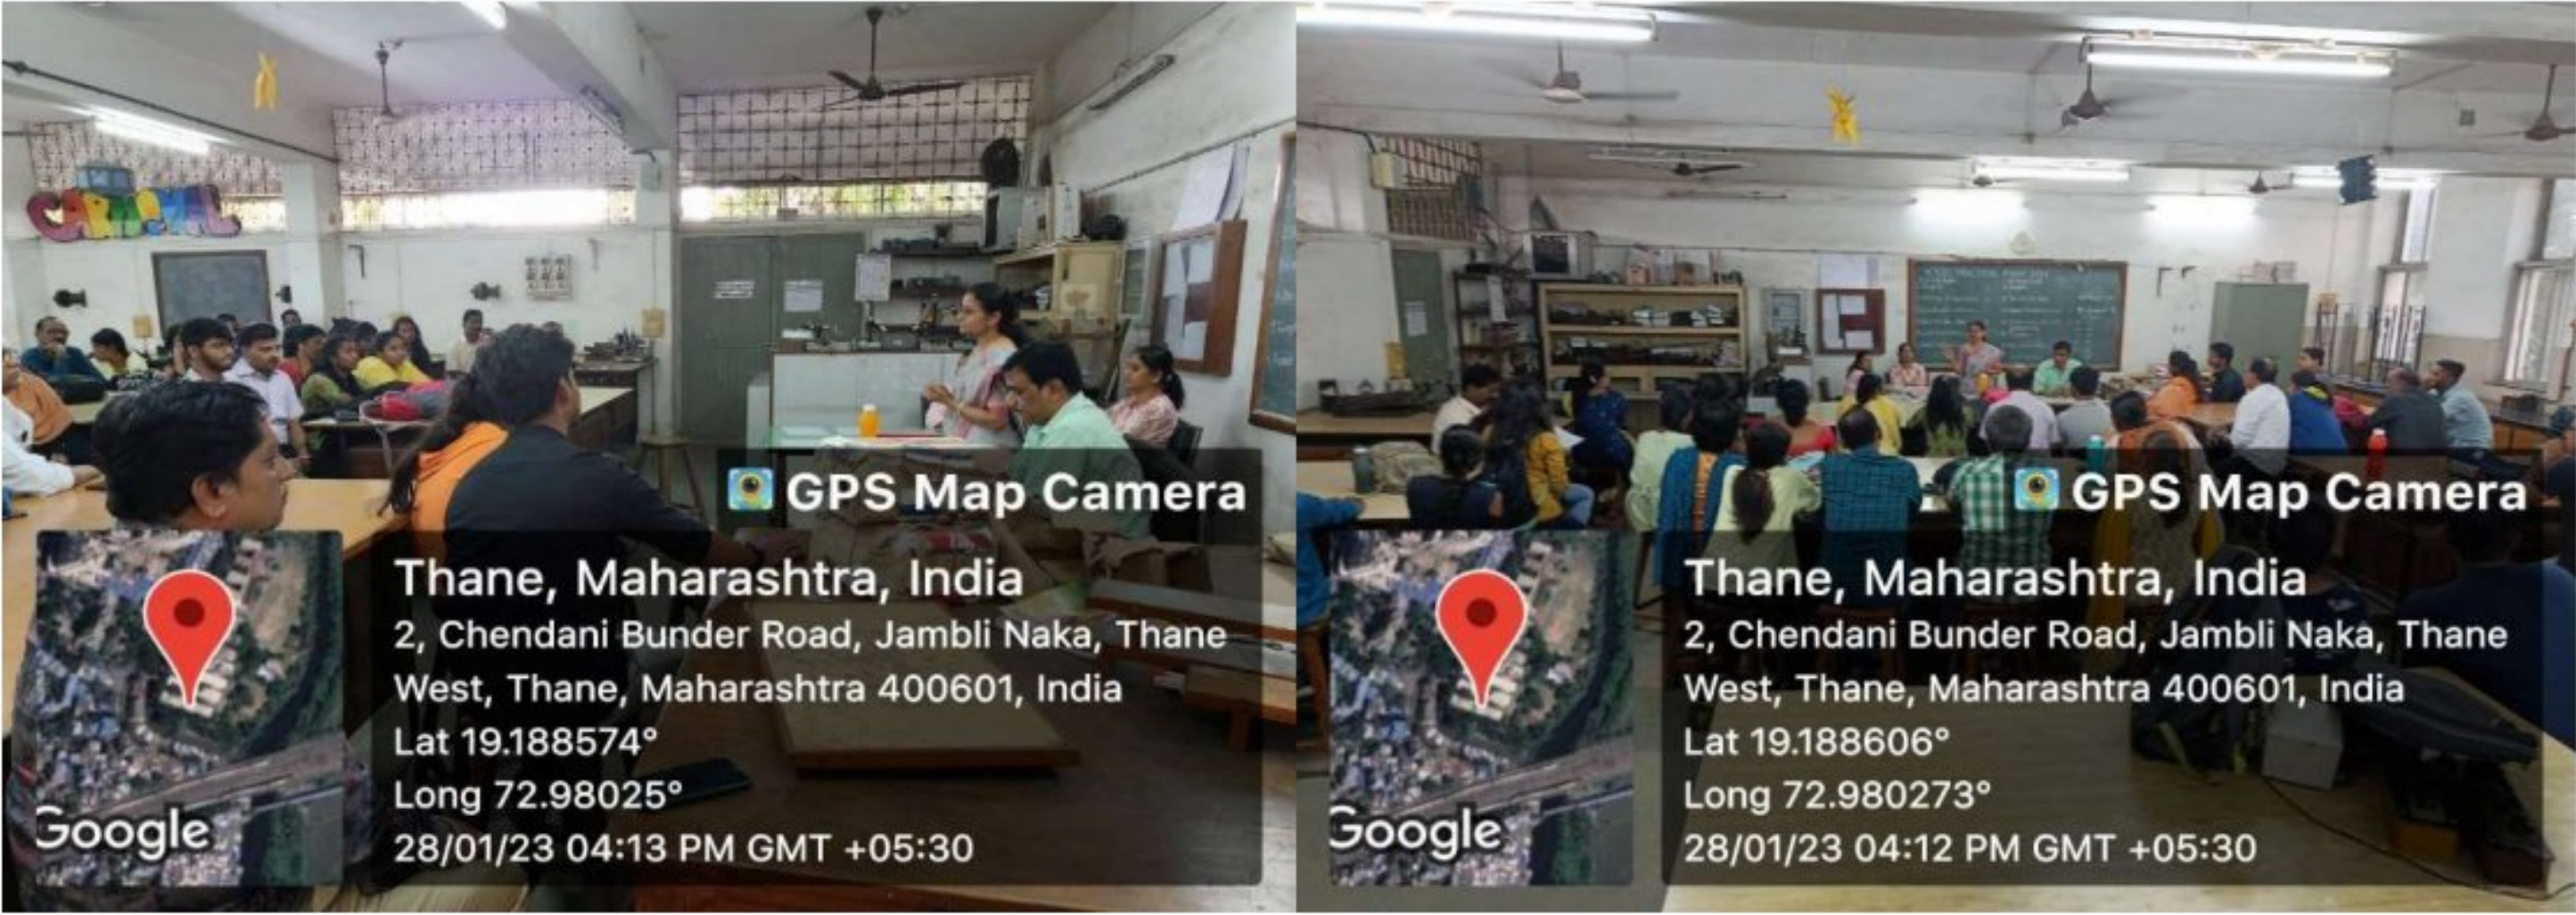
CARNIVAL

GPS Map Camera

Google

Thane, Maharashtra, India
2, Chendani Bunder Road, Jambli Naka, Thane West, Thane, Maharashtra 400601, India
Lat 19.188574°
Long 72.98025°
28/01/23 04:13 PM GMT +05:30

GPS Map Camera

Google

Thane, Maharashtra, India
2, Chendani Bunder Road, Jambli Naka, Thane West, Thane, Maharashtra 400601, India
Lat 19.188606°
Long 72.980273°
28/01/23 04:12 PM GMT +05:30